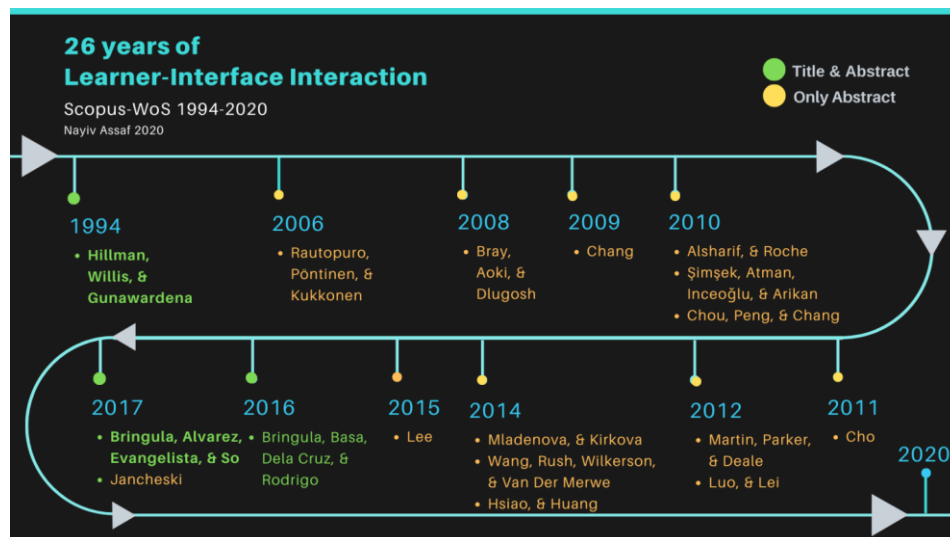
26 years of
Learner-Interface Interaction

Scopus-WoS 1994-2020

Nayiv Assaf 2020

Title & Abstract

Only Abstract

1994

• Hillman, Willis, & Gunawardena

2006

• Rautopuro, Pöntinen, & Kukkonen

2008

• Bray, Aoki, & Dlugosh

2009

• Chang

2010

• Alsharif, & Roche
• Şimşek, Atman, Inceoğlu, & Arikan
• Chou, Peng, & Chang

2017

• Bringula, Alvarez, Evangelista, & So
• Jancheski

2016

• Bringula, Basa, Dela Cruz, & Rodrigo

2015

• Lee

2014

• Mladenova, & Kirkova
• Wang, Rush, Wilkerson, & Van Der Merwe
• Hsiao, & Huang

2012

• Martin, Parker, & Deale
• Luo, & Lei

2011

• Cho

2020